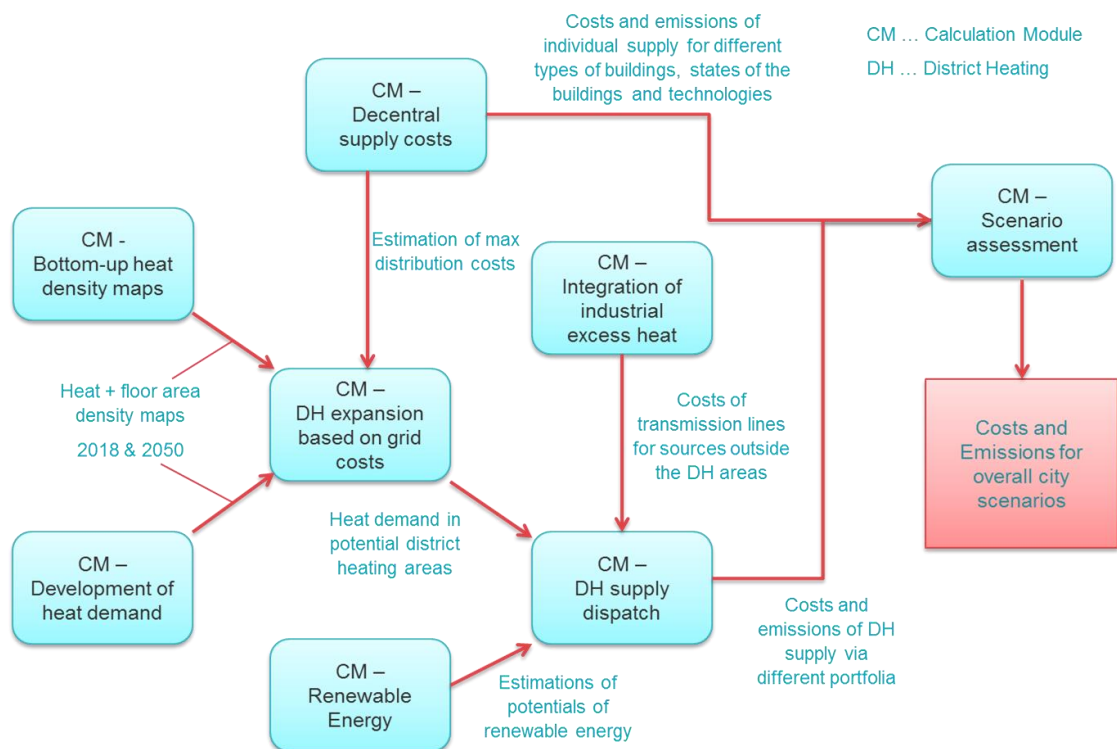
Costs and emissions of individual supply for different types of buildings, states of the buildings and technologies

CM … Calculation Module
DH … District Heating

CM – Decentral supply costs

CM – Scenario assessment

CM - Bottom-up heat density maps

Estimation of max distribution costs

CM – Integration of industrial excess heat

Heat + floor area density maps
2018 & 2050

CM – DH expansion based on grid costs

Costs of transmission lines for sources outside the DH areas

Costs and Emissions for overall city scenarios

Heat demand in potential district heating areas

CM – Development of heat demand

CM – DH supply dispatch

Costs and emissions of DH supply via different portfolia

CM – Renewable Energy

Estimations of potentials of renewable energy